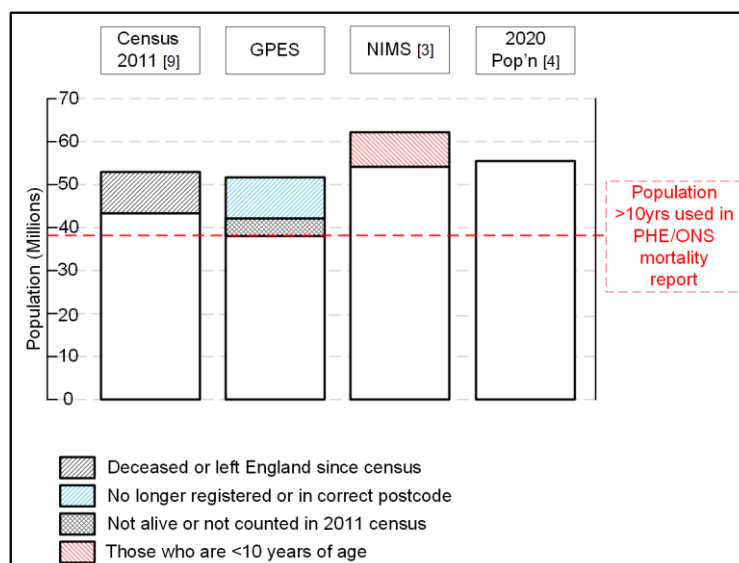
Census 2011 [9]

GPES

NIMS [3]

2020 Pop'n [4]

Population (Millions)

70
60
50
40
30
20
10
0

Population >10yrs used in PHE/ONS mortality report

Deceased or left England since census
No longer registered or in correct postcode
Not alive or not counted in 2011 census
Those who are <10 years of age